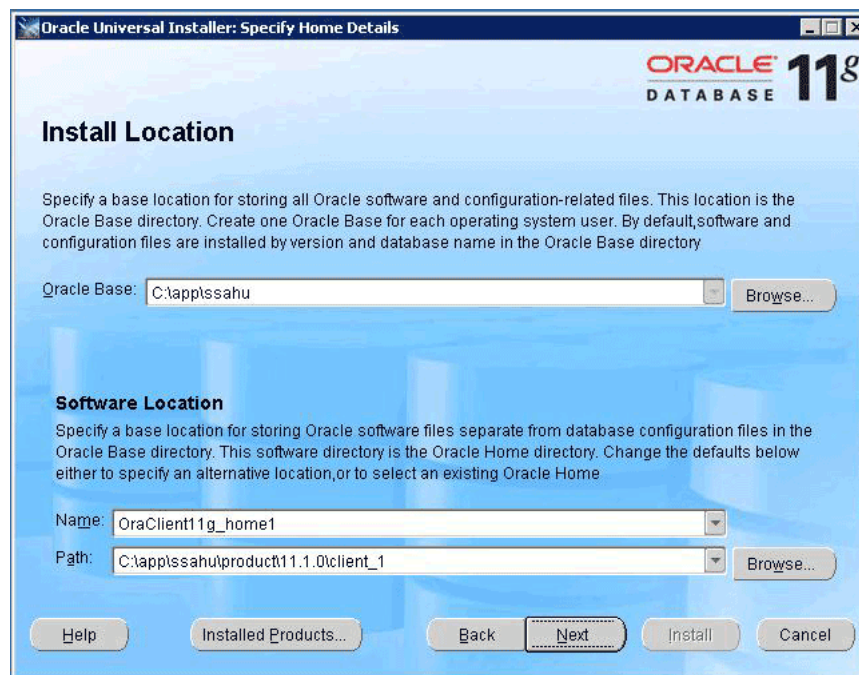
Oracle Universal Installer: Specify Home Details

ORACLE DATABASE 11g

Install Location

Specify a base location for storing all Oracle software and configuration-related files. This location is the Oracle Base directory. Create one Oracle Base for each operating system user. By default,software and configuration files are installed by version and database name in the Oracle Base directory

Oracle Base: C:\app\ssahu Browse...

Software Location

Specify a base location for storing Oracle software files separate from database configuration files in the Oracle Base directory. This software directory is the Oracle Home directory. Change the defaults below either to specify an alternative location,or to select an existing Oracle Home

Name: OraClient11g_home1

Path: C:\app\ssahu\product\11.1.0\client_1 Browse...

Help Installed Products... Back Next Install Cancel